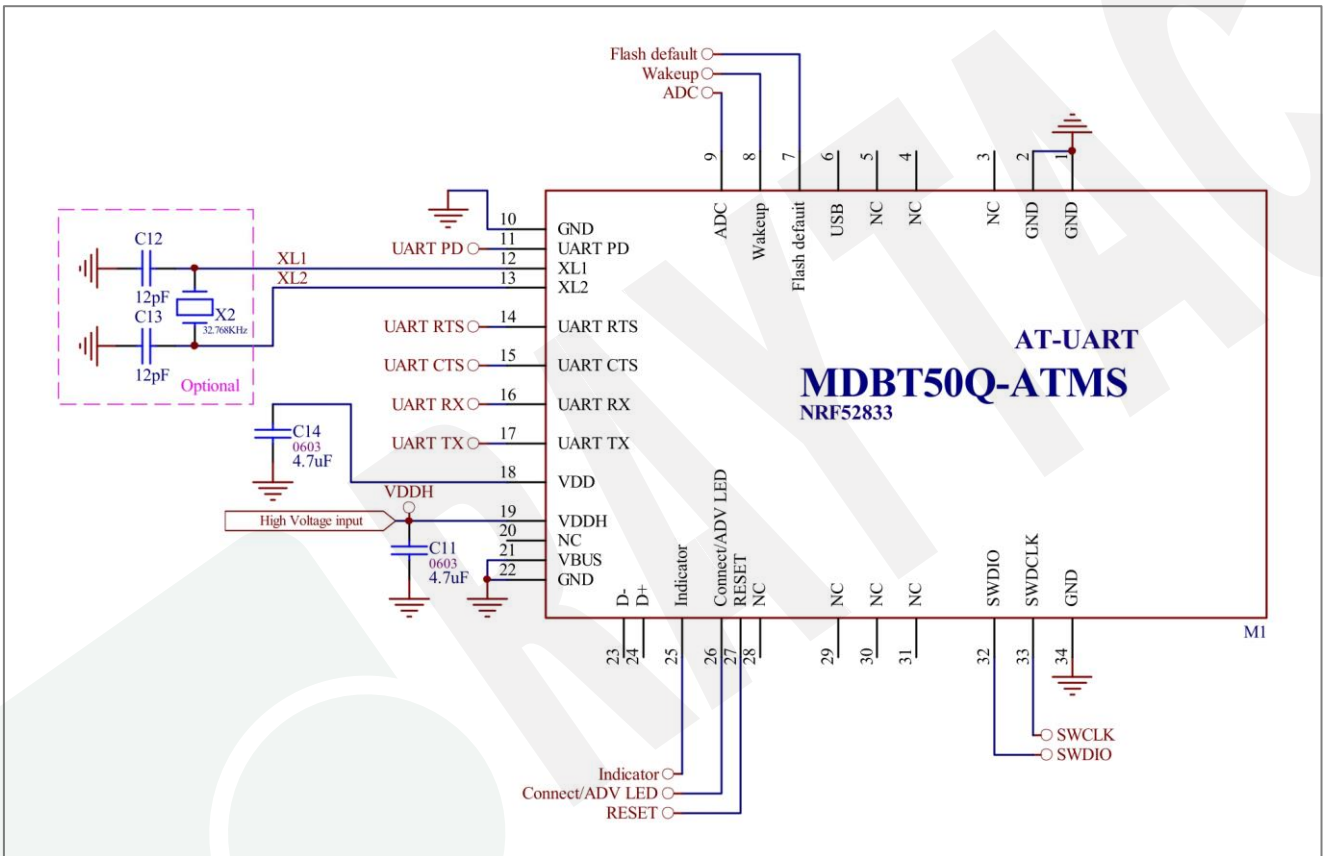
Flash default
Wakeup
ADC

9 8 7 6 5 4 3 2 1

ADC Wakeup Flash default USB NC NC NC GND GND

C12
12pF
C13
12pF
X2
32.768KHz
Optional

XL1
XL2

10 GND
UART PD 11 UART PD
12 XL1
13 XL2
UART RTS 14 UART RTS
UART CTS 15 UART CTS
UART RX 16 UART RX
UART TX 17 UART TX
C14
0603
4.7uF
18 VDD
VDDH
High Voltage input
19 VDDH
20 NC
21 VBUS
22 GND
C11
0603
4.7uF

AT-UART
MDBT50Q-ATMS
NRF52833

D- D+ Indicator Connect/ADV LED RESET NC NC NC NC SWDIO SWDCLK GND

23 24 25 26 27 28 29 30 31 32 33 34

M1

SWCLK
SWDIO

Indicator
Connect/ADV LED
RESET